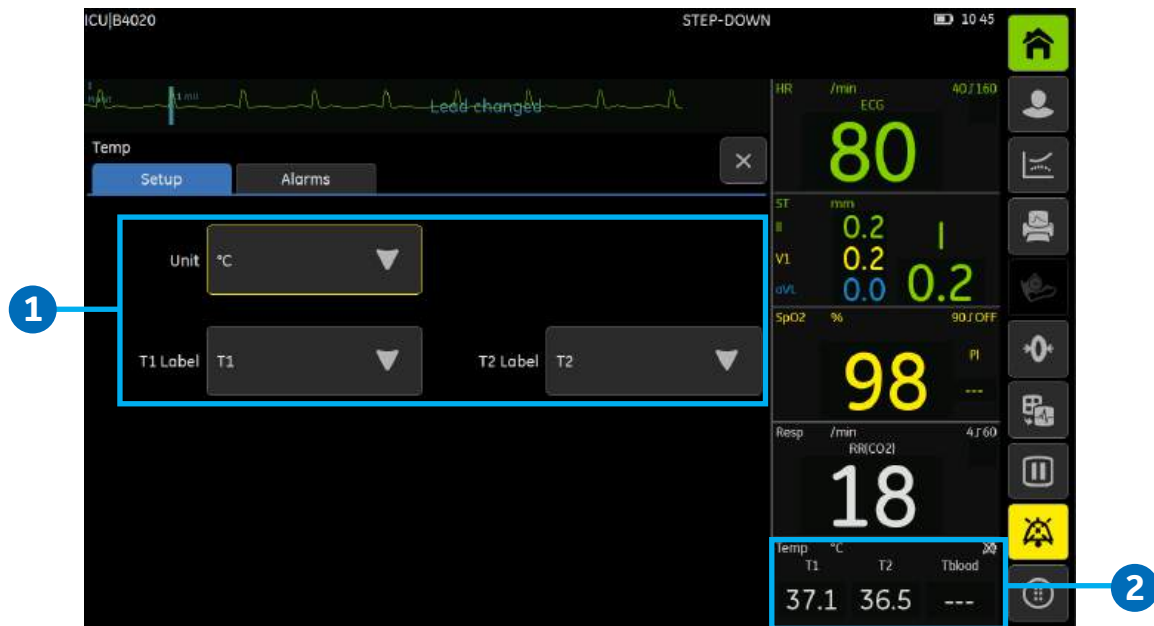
ICU|B4020
STEP-DOWN
10 45

Lead changed

Temp
Setup
Alarms
×

1

Unit
°C

T1 Label
T1
T2 Label
T2

HR
/min
40 160
ECG
80

ST
mm
II
0.2
V1
0.2
aVL
0.0
I
0.2

SpO2
%
90 OFF
PI
98
---

Resp
/min
4 60
RR(CO2)
18

Temp
°C
T1
T2
Tblood
37.1
36.5
---

2